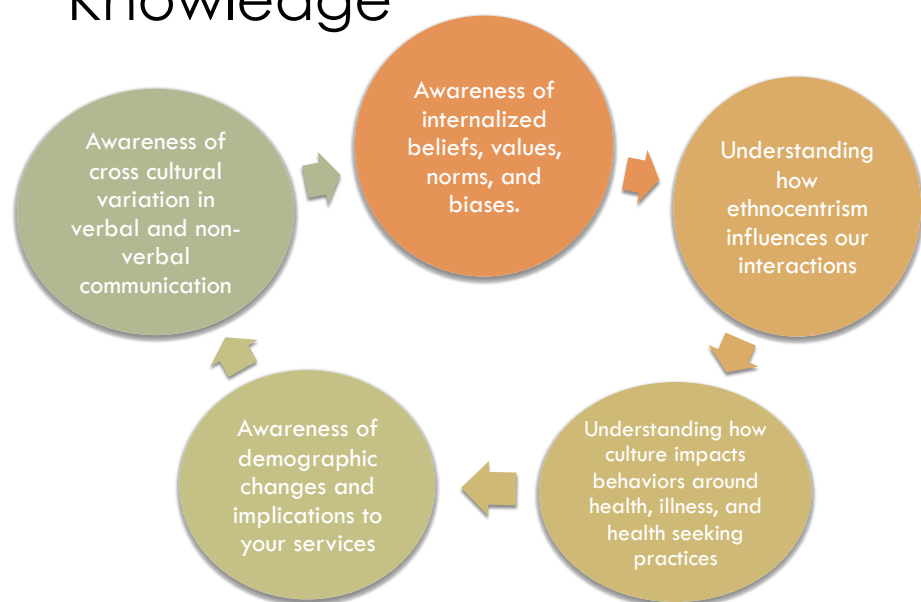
Knowledge

Awareness of internalized beliefs, values, norms, and biases.

Understanding how ethnocentrism influences our interactions

Understanding how culture impacts behaviors around health, illness, and health seeking practices

Awareness of demographic changes and implications to your services

Awareness of cross cultural variation in verbal and non-verbal communication